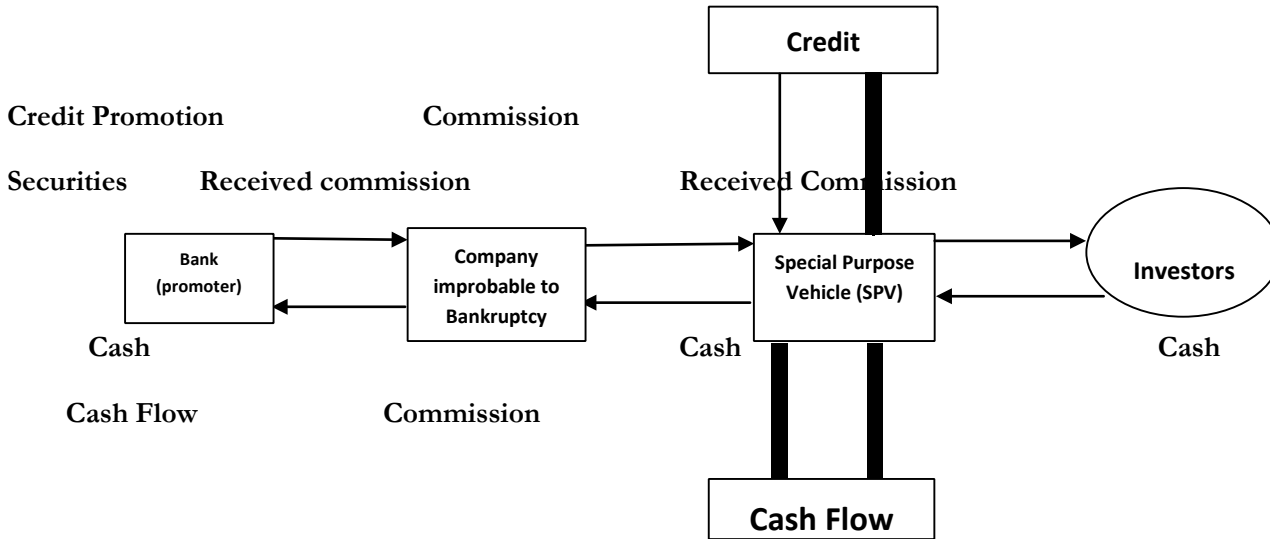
Credit

Credit Promotion

Commission

Securities

Received commission

Received Commission

Bank (promoter)

Company improbable to Bankruptcy

Special Purpose Vehicle (SPV)

Investors

Cash

Cash

Cash

Cash Flow

Commission

Cash Flow